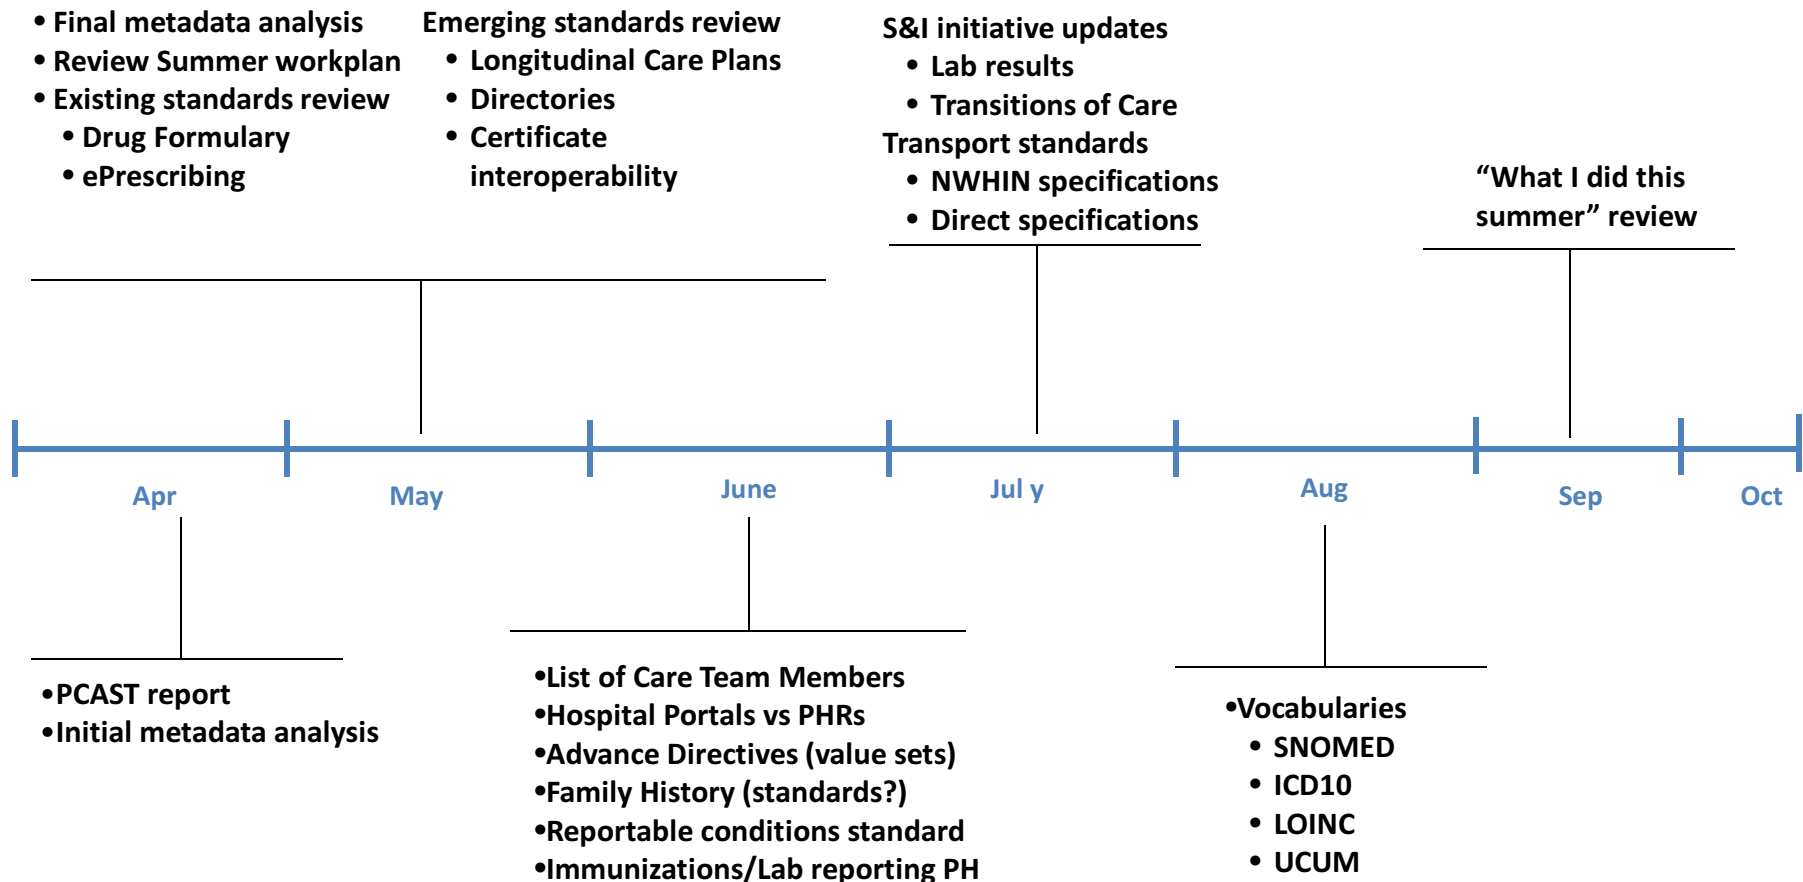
• Final metadata analysis
• Review Summer workplan
• Existing standards review
  • Drug Formulary
  • ePrescribing

Emerging standards review
• Longitudinal Care Plans
• Directories
• Certificate interoperability

S&I initiative updates
• Lab results
• Transitions of Care
Transport standards
• NWHIN specifications
• Direct specifications

“What I did this summer” review

Apr
May
June
Jul y
Aug
Sep
Oct

•PCAST report
•Initial metadata analysis

•List of Care Team Members
•Hospital Portals vs PHRs
•Advance Directives (value sets)
•Family History (standards?)
•Reportable conditions standard
•Immunizations/Lab reporting PH

•Vocabularies
• SNOMED
• ICD10
• LOINC
• UCUM